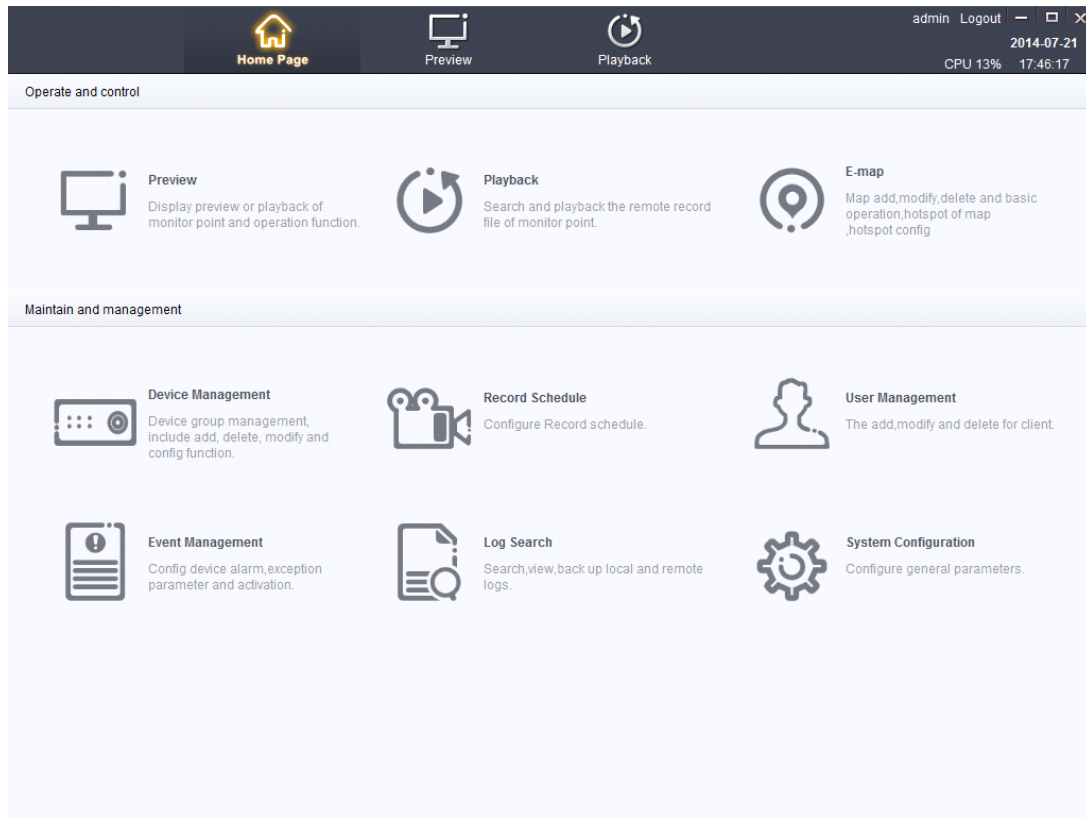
Home Page
Preview
Playback

admin Logout
2014-07-21
CPU 13% 17:46:17

Operate and control

Preview
Display preview or playback of monitor point and operation function.

Playback
Search and playback the remote record file of monitor point.

E-map
Map add,modify,delete and basic operation,hotspot of map ,hotspot config

Maintain and management

Device Management
Device group management, include add, delete, modify and config function.

Record Schedule
Configure Record schedule.

User Management
The add,modify and delete for client.

Event Management
Config device alarm,exception parameter and activation.

Log Search
Search,view,back up local and remote logs.

System Configuration
Configure general parameters.